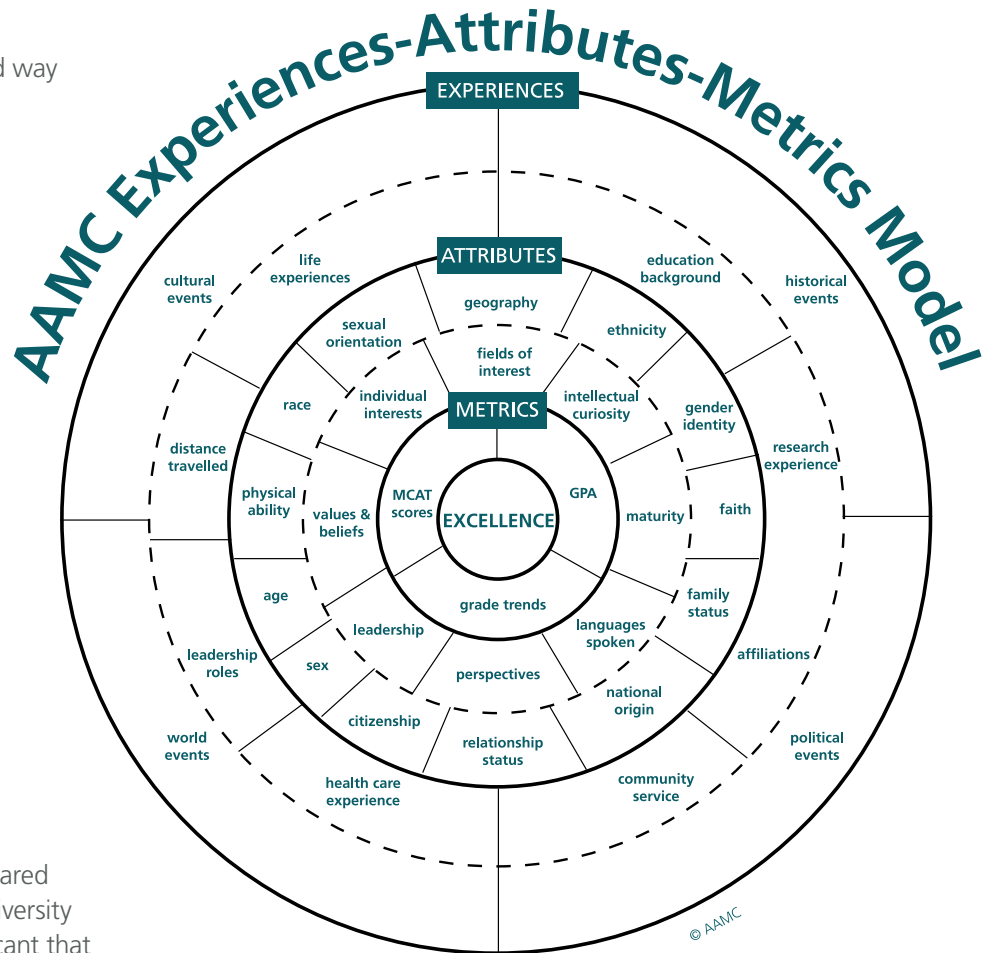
d way

AAMC Experiences-Attributes-Metrics Model

EXPERIENCES

cultural events

life experiences

education background

historical events

ATTRIBUTES

geography

sexual orientation

ethnicity

fields of interest

race

individual interests

intellectual curiosity

METRICS

gender identity

distance travelled

research experience

physical ability

values & beliefs

MCAT scores

EXCELLENCE

GPA

maturity

faith

age

grade trends

family status

leadership

languages spoken

leadership roles

sex

affiliations

perspectives

national origin

citizenship

world events

relationship status

political events

health care experience

community service

ared
versity
tant that

© AAMC